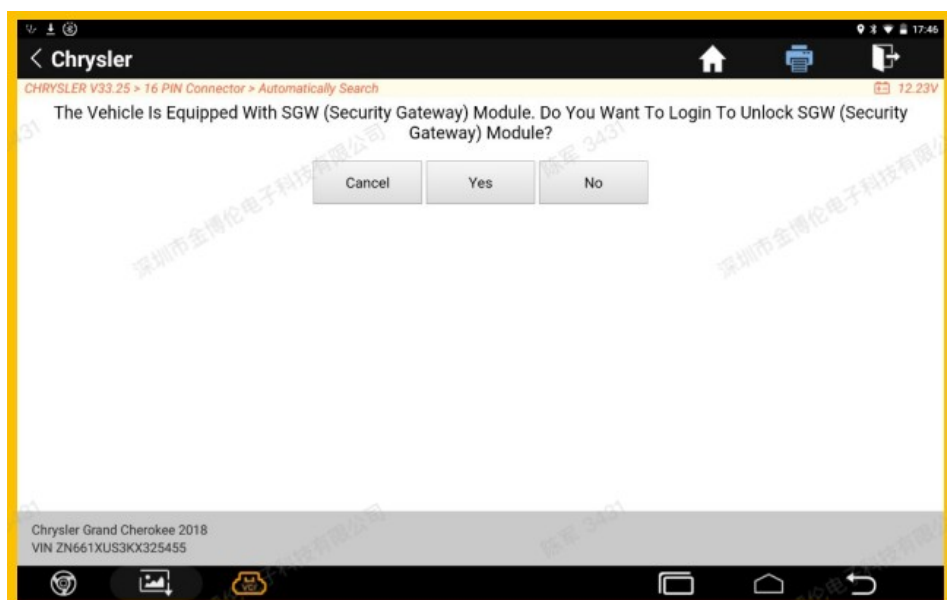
17:46

Chrysler

CHRYSLER V33.25 > 16 PIN Connector > Automatically Search

12.23V

The Vehicle Is Equipped With SGW (Security Gateway) Module. Do You Want To Login To Unlock SGW (Security Gateway) Module?

Cancel

Yes

No

深圳市金博伦电子科技有限公司 陈军 3431

Chrysler Grand Cherokee 2018
VIN ZN661XUS3KX325455